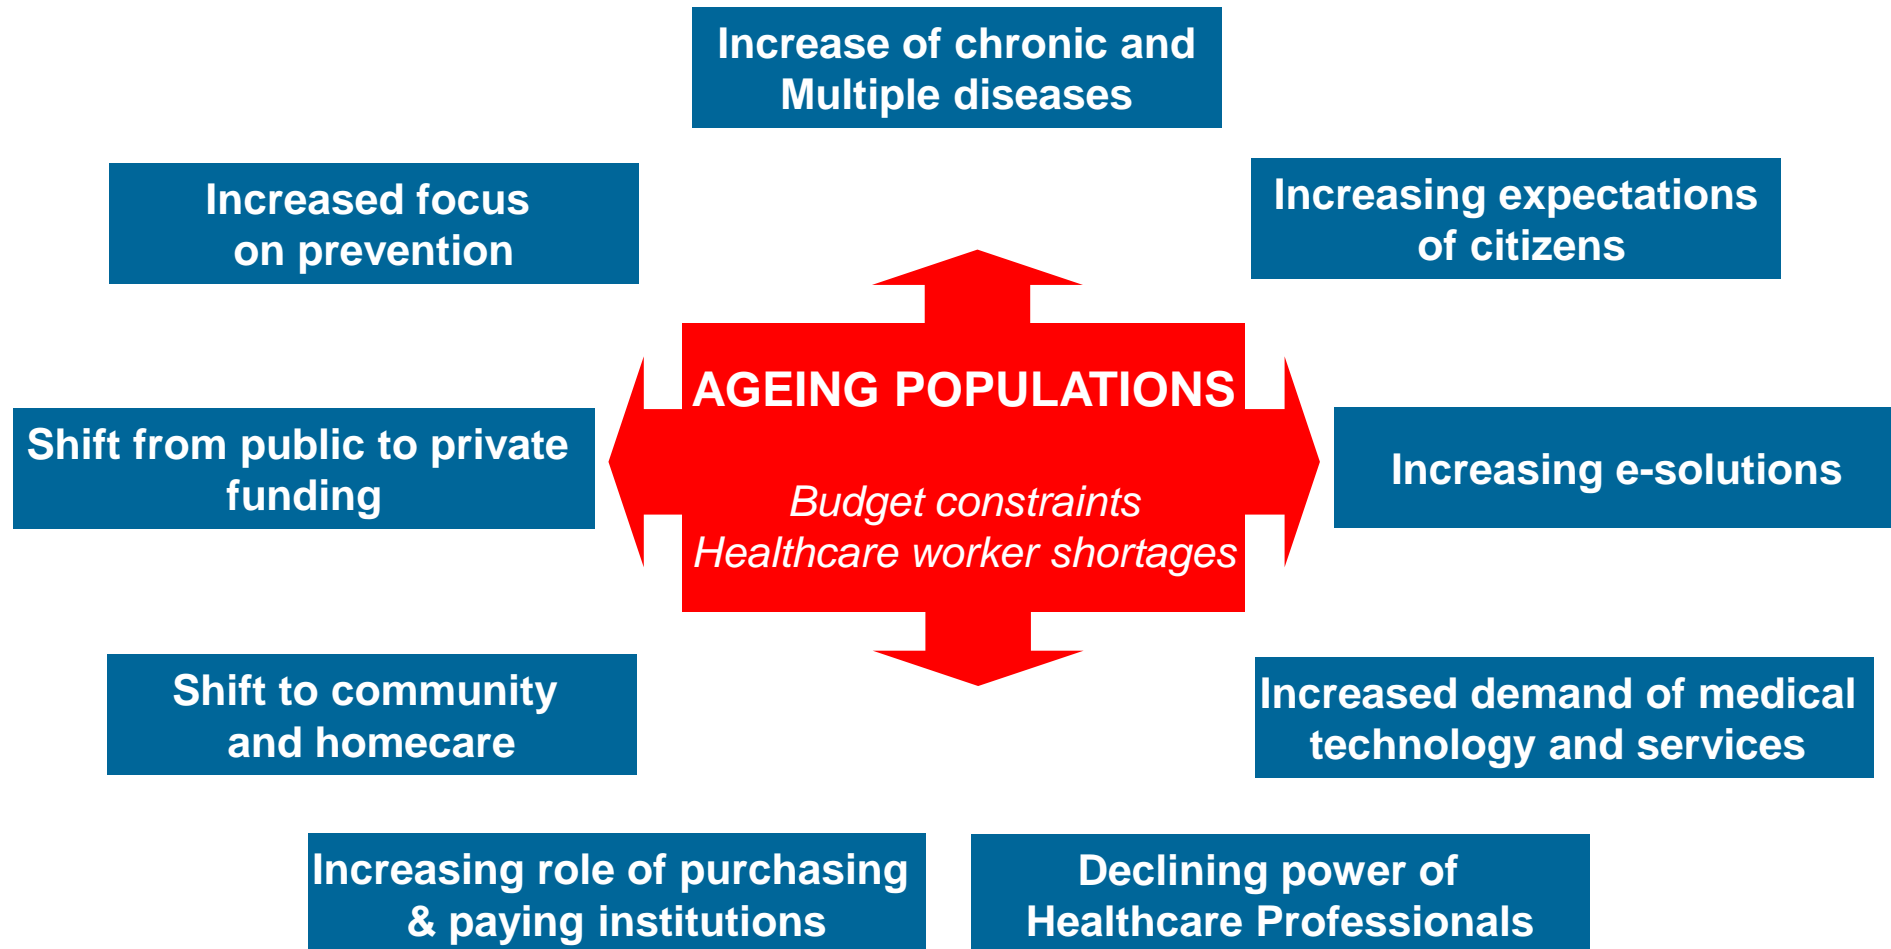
Increase of chronic and Multiple diseases

Increased focus on prevention

Increasing expectations of citizens

AGEING POPULATIONS

*Budget constraints*
*Healthcare worker shortages*

Shift from public to private funding

Increasing e-solutions

Shift to community and homecare

Increased demand of medical technology and services

Increasing role of purchasing & paying institutions

Declining power of Healthcare Professionals